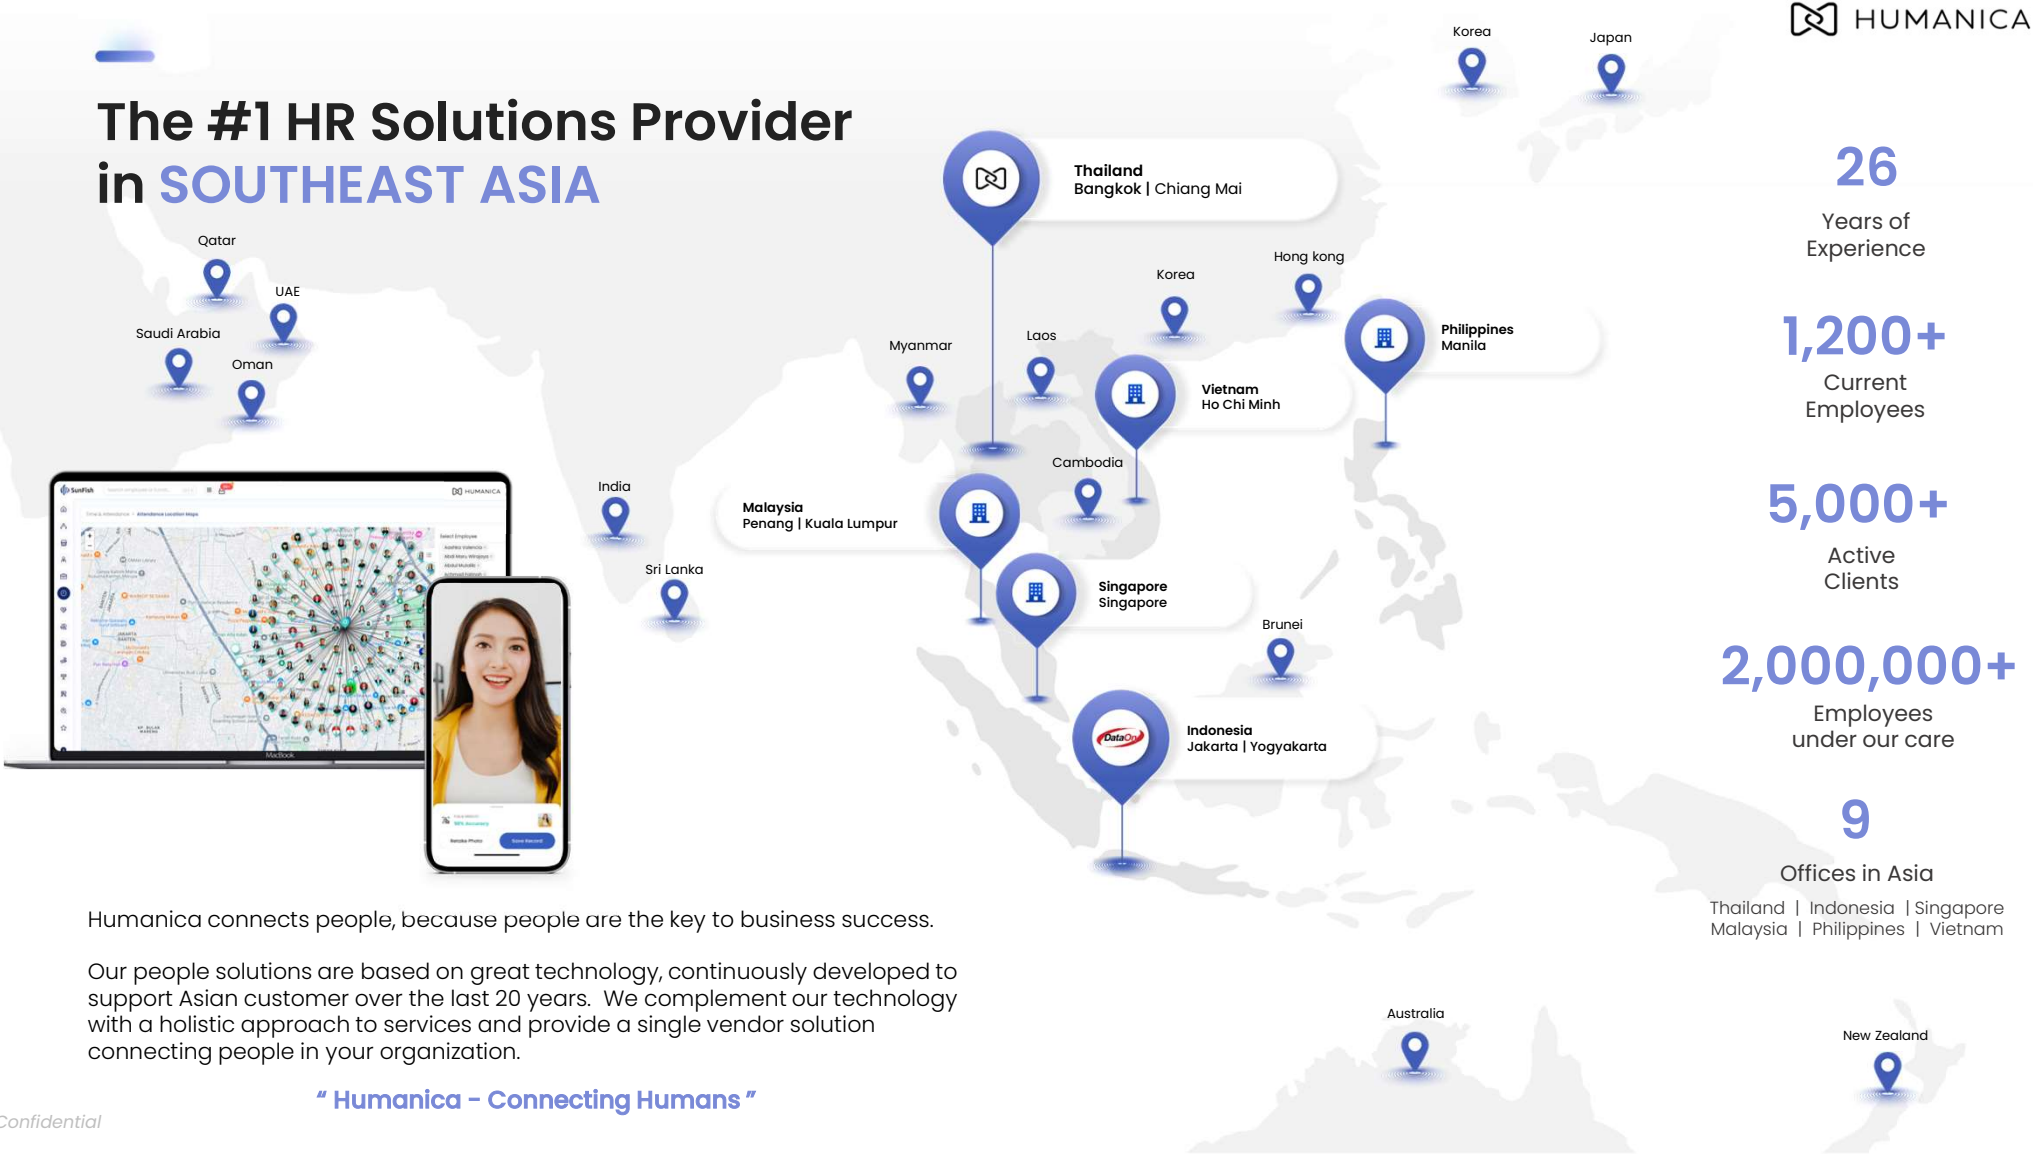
HUMANICA

The #1 HR Solutions Provider in SOUTHEAST ASIA

Korea
Japan

Thailand
Bangkok | Chiang Mai

Qatar
UAE
Saudi Arabia
Oman
Myanmar
Laos
Korea
Hong kong

Philippines
Manila

Vietnam
Ho Chi Minh

Cambodia
India

Malaysia
Penang | Kuala Lumpur

Sri Lanka

Singapore
Singapore

Brunei

Indonesia
Jakarta | Yogyakarta

DataOn

26
Years of Experience

1,200+
Current Employees

5,000+
Active Clients

2,000,000+
Employees under our care

9
Offices in Asia
Thailand | Indonesia | Singapore
Malaysia | Philippines | Vietnam

Humanica connects people, because people are the key to business success.

Our people solutions are based on great technology, continuously developed to support Asian customer over the last 20 years. We complement our technology with a holistic approach to services and provide a single vendor solution connecting people in your organization.

" Humanica - Connecting Humans "

Australia
New Zealand

Confidential